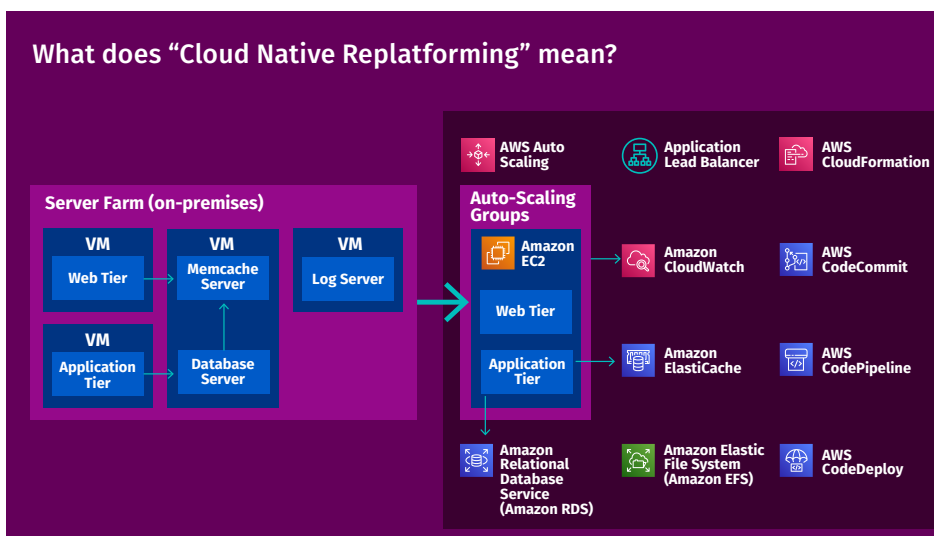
What does “Cloud Native Replatforming” mean?

Server Farm (on-premises)

VM
Web Tier

VM
Memcache Server

Database Server

VM
Log Server

VM
Application Tier

AWS Auto Scaling

Application Lead Balancer

AWS CloudFormation

Auto-Scaling Groups

Amazon EC2

Web Tier

Application Tier

Amazon CloudWatch

AWS CodeCommit

Amazon ElastiCache

AWS CodePipeline

Amazon Relational Database Service (Amazon RDS)

Amazon Elastic File System (Amazon EFS)

AWS CodeDeploy